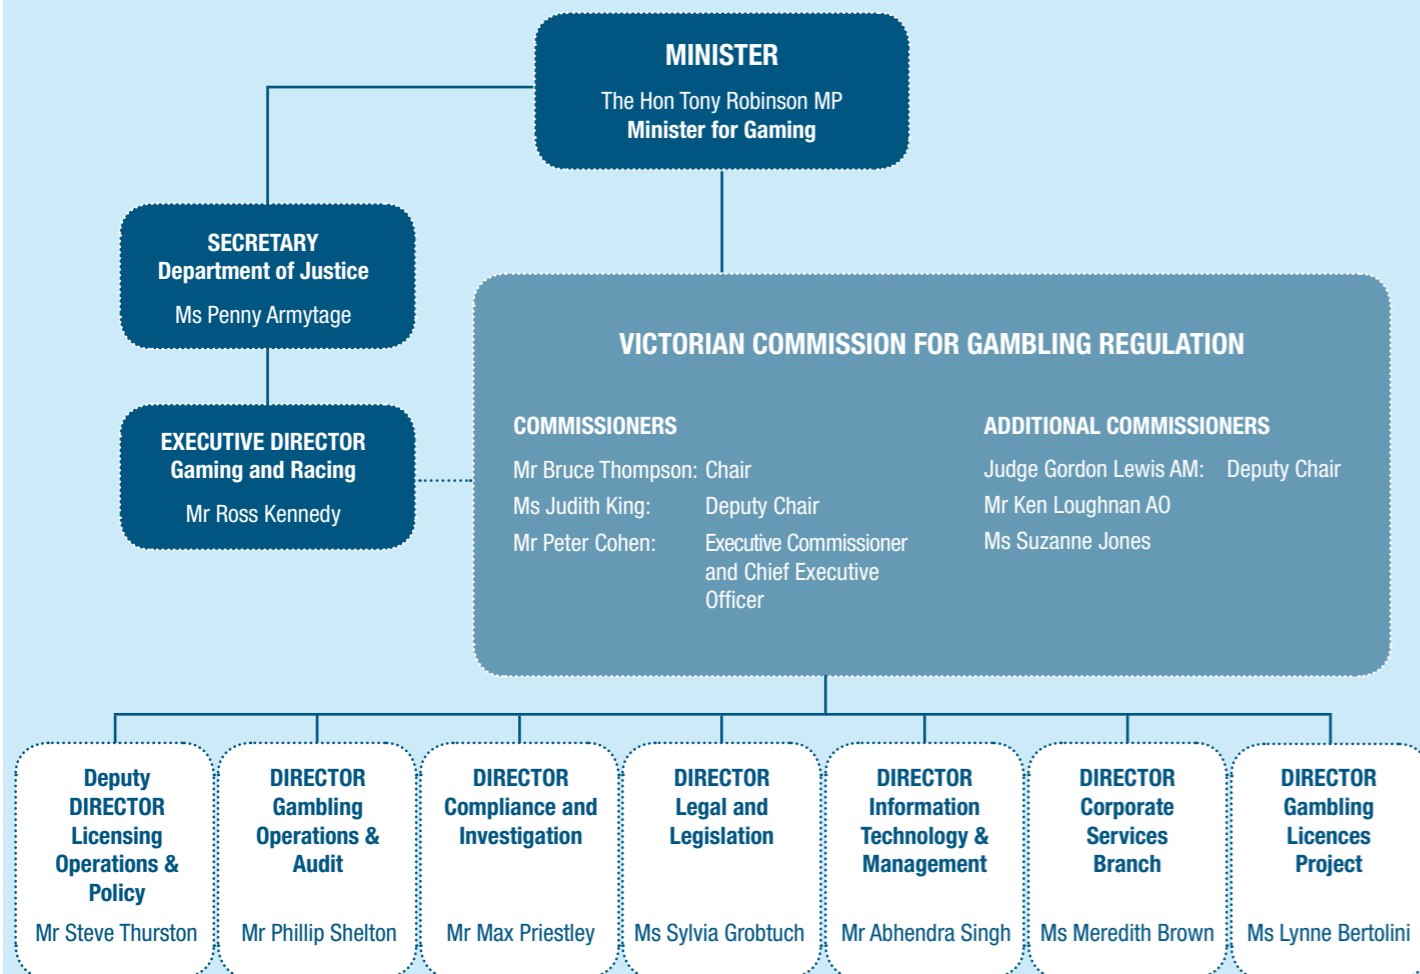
MINISTER
The Hon Tony Robinson MP
Minister for Gaming

SECRETARY
Department of Justice
Ms Penny Armytage

EXECUTIVE DIRECTOR
Gaming and Racing
Mr Ross Kennedy

VICTORIAN COMMISSION FOR GAMBLING REGULATION

COMMISSIONERS
Mr Bruce Thompson: Chair
Ms Judith King: Deputy Chair
Mr Peter Cohen: Executive Commissioner and Chief Executive Officer

ADDITIONAL COMMISSIONERS
Judge Gordon Lewis AM: Deputy Chair
Mr Ken Loughnan AO
Ms Suzanne Jones

Deputy DIRECTOR Licensing Operations & Policy
Mr Steve Thurston

DIRECTOR Gambling Operations & Audit
Mr Phillip Shelton

DIRECTOR Compliance and Investigation
Mr Max Priestley

DIRECTOR Legal and Legislation
Ms Sylvia Grobtuch

DIRECTOR Information Technology & Management
Mr Abhendra Singh

DIRECTOR Corporate Services Branch
Ms Meredith Brown

DIRECTOR Gambling Licences Project
Ms Lynne Bertolini